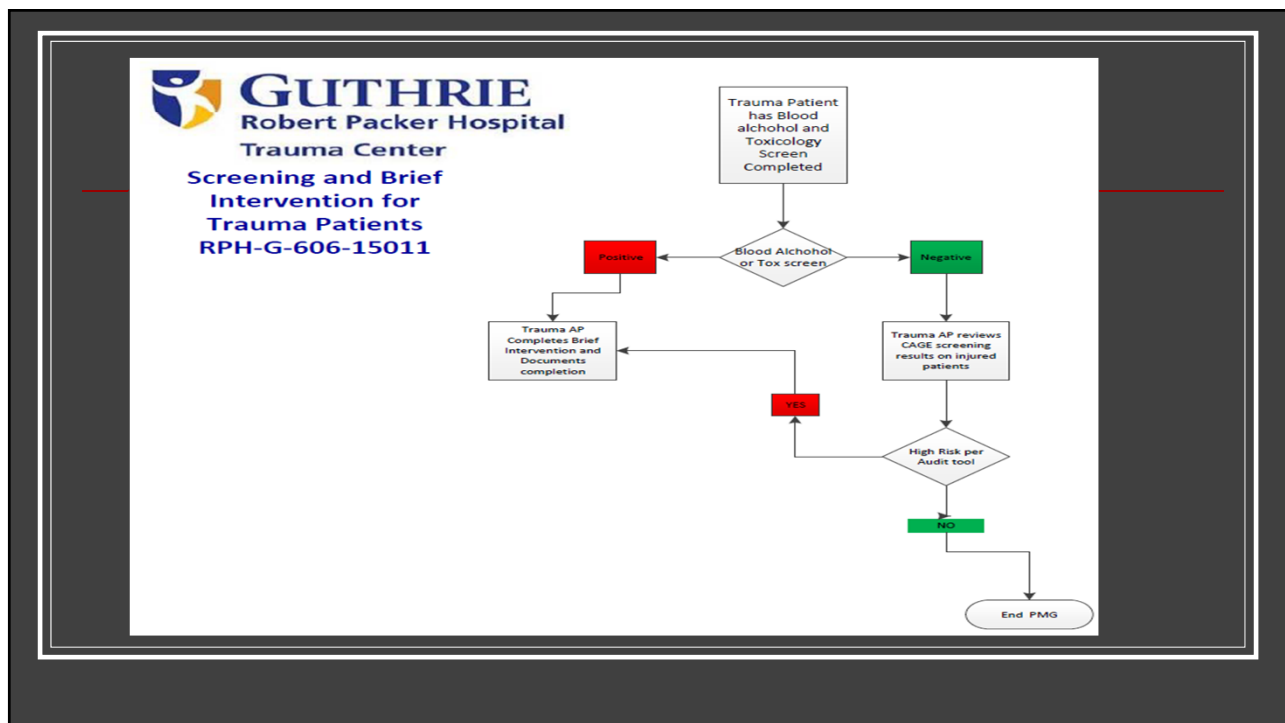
GUTHRIE
Robert Packer Hospital
Trauma Center

Screening and Brief Intervention for Trauma Patients
RPH-G-606-15011

Trauma Patient has Blood alchohol and Toxicology Screen Completed

Blood Alchohol or Tox screen

Positive

Negative

Trauma AP Completes Brief Intervention and Documents completion

Trauma AP reviews CAGE screening results on injured patients

YES

High Risk per Audit tool

NO

End PMG